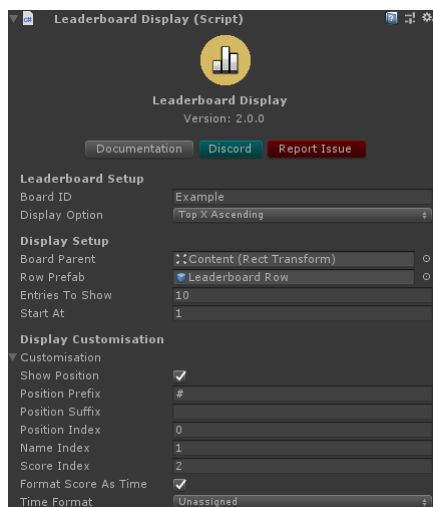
Leaderboard Display (Script)

Leaderboard Display
Version: 2.0.0

Documentation Discord Report Issue

Leaderboard Setup
Board ID Example
Display Option Top X Ascending

Display Setup
Board Parent Content (Rect Transform)
Row Prefab Leaderboard Row
Entries To Show 10
Start At 1

Display Customisation
Customisation
Show Position ✓
Position Prefix #
Position Suffix
Position Index 0
Name Index 1
Score Index 2
Format Score As Time ✓
Time Format Unassigned